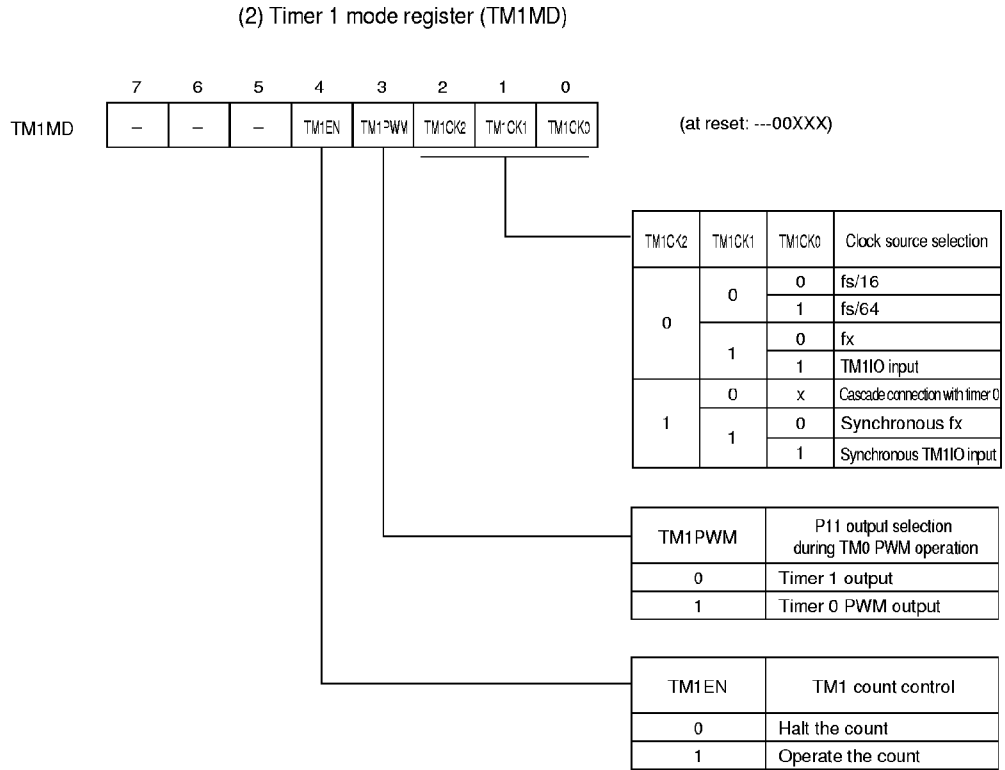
(2) Timer 1 mode register (TM1MD)

| | 7 | 6 | 5 | 4 | 3 | 2 | 1 | 0 |
|---|---|---|---|---|---|---|---|---|
| TM1MD | – | – | – | TM1EN | TM1PWM | TM1CK2 | TM1CK1 | TM1CK0 |

(at reset: ---00XXX)

| TM1CK2 | TM1CK1 | TM1CK0 | Clock source selection |
|---|---|---|---|
| 0 | 0 | 0 | fs/16 |
| | | 1 | fs/64 |
| | 1 | 0 | fx |
| | | 1 | TM1IO input |
| 1 | 0 | x | Cascade connection with timer 0 |
| | 1 | 0 | Synchronous fx |
| | | 1 | Synchronous TM1IO input |

| TM1PWM | P11 output selection during TM0 PWM operation |
|---|---|
| 0 | Timer 1 output |
| 1 | Timer 0 PWM output |

| TM1EN | TM1 count control |
|---|---|
| 0 | Halt the count |
| 1 | Operate the count |